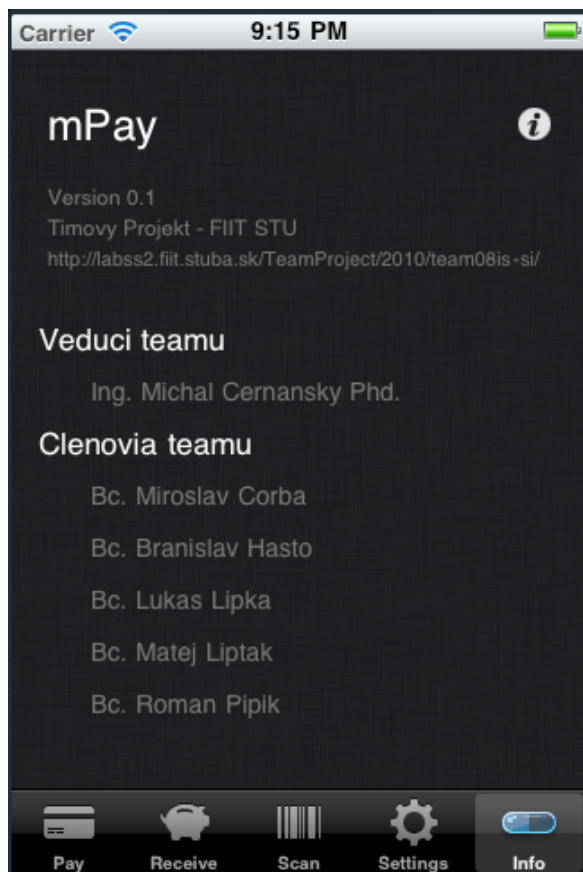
Carrier 9:15 PM

mPay

i

Version 0.1
Timovy Projekt - FIIT STU
http://labss2.fiit.stuba.sk/TeamProject/2010/team08is-si/

Veduci teamu

Ing. Michal Cernansky Phd.

Clenovia teamu

Bc. Miroslav Corba

Bc. Branislav Hasto

Bc. Lukas Lipka

Bc. Matej Liptak

Bc. Roman Pipik

Pay Receive Scan Settings Info